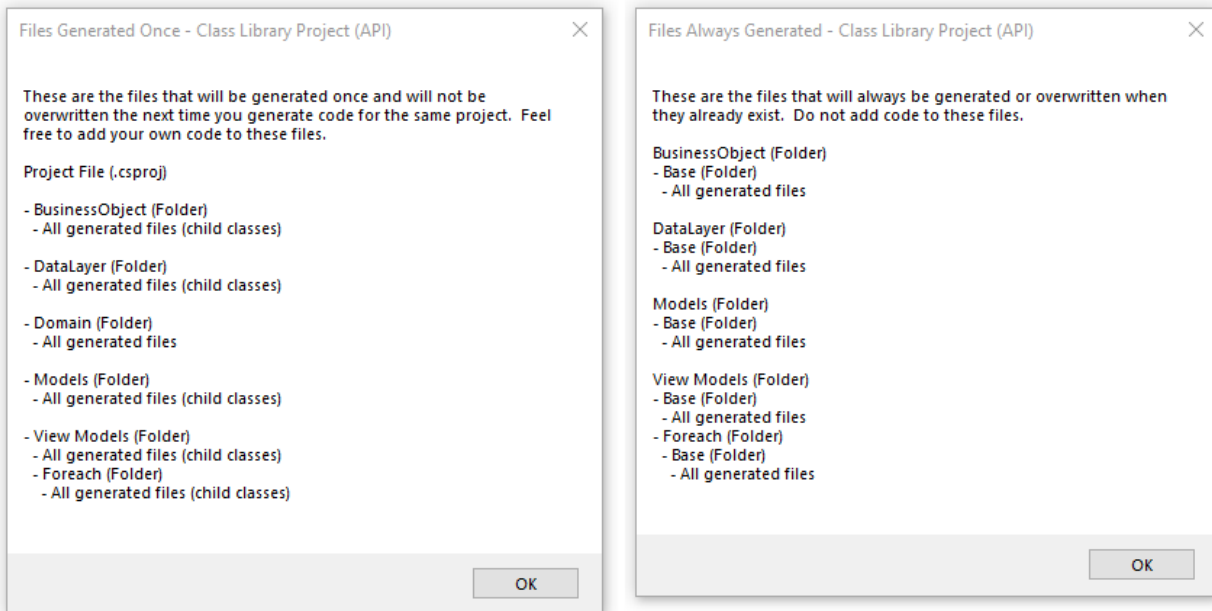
Files Generated Once - Class Library Project (API)

X

These are the files that will be generated once and will not be overwritten the next time you generate code for the same project. Feel free to add your own code to these files.

Project File (.csproj)

- BusinessObject (Folder)
 - All generated files (child classes)

- DataLayer (Folder)
 - All generated files (child classes)

- Domain (Folder)
 - All generated files

- Models (Folder)
 - All generated files (child classes)

- View Models (Folder)
 - All generated files (child classes)
 - Foreach (Folder)
 - All generated files (child classes)

OK

Files Always Generated - Class Library Project (API)

X

These are the files that will always be generated or overwritten when they already exist. Do not add code to these files.

BusinessObject (Folder)
- Base (Folder)
 - All generated files

DataLayer (Folder)
- Base (Folder)
 - All generated files

Models (Folder)
- Base (Folder)
 - All generated files

View Models (Folder)
- Base (Folder)
 - All generated files
- Foreach (Folder)
 - Base (Folder)
 - All generated files

OK